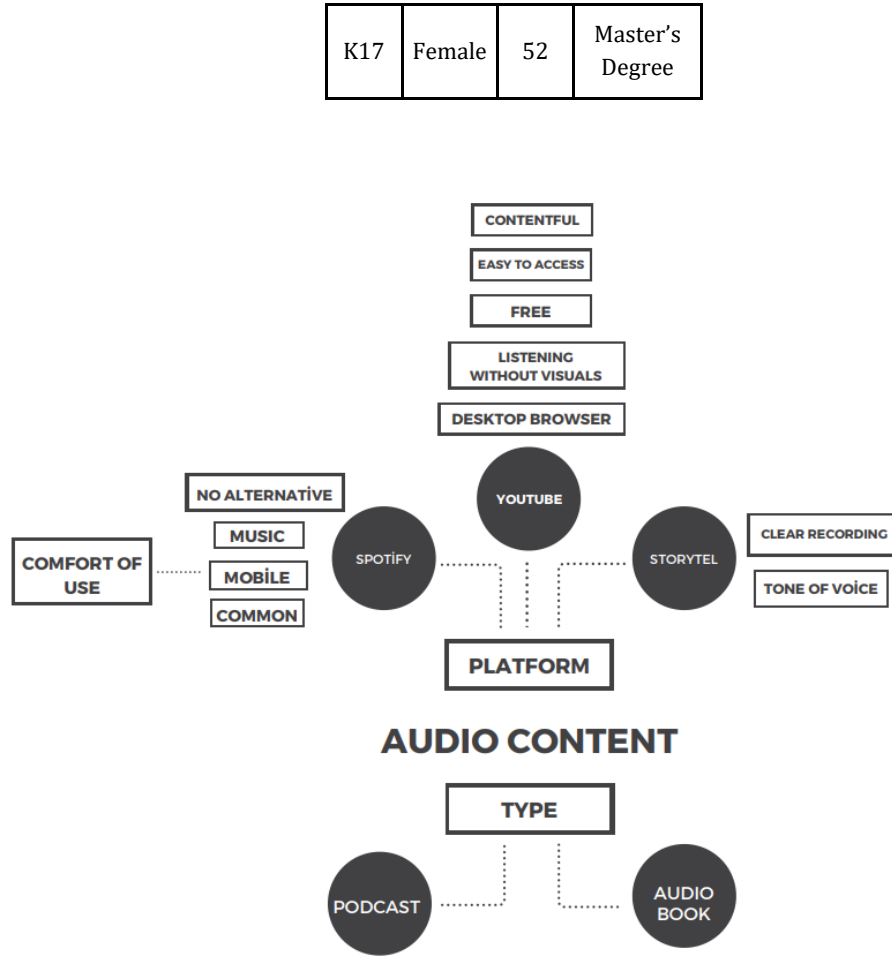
| K17 | Female | 52 | Master’s Degree |
|---|---|---|---|

CONTENTFUL

EASY TO ACCESS

FREE

LISTENING WITHOUT VISUALS

DESKTOP BROWSER

YOUTUBE

NO ALTERNATİVE

MUSIC

COMFORT OF USE

MOBİLE

COMMON

SPOTİFY

STORYTEL

CLEAR RECORDING

TONE OF VOİCE

PLATFORM

AUDIO CONTENT

TYPE

PODCAST

AUDIO BOOK